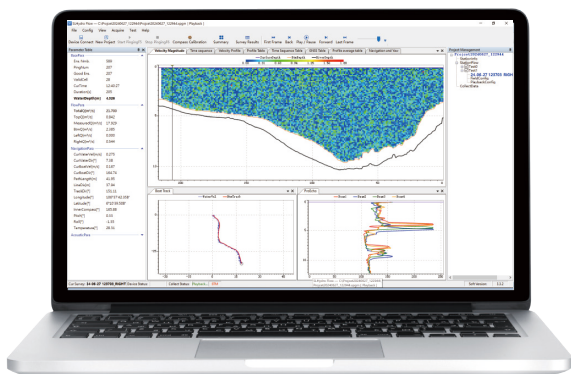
File Config View Acquire Tool Help

Connect New Project Start Ping(Alt) Stop Ping(Alt) Compass Calibration Summary Survey Results First Frame Back Play / Pause Forward Last Frame

Parameter Table

Velocity Magnitude | Time sequence | Velocity Profile | Profile Table | Time Sequence Table | GNSS Table | Profile average table | Navigation and Nav

Project Management

Bins Depth

Depth

Profiles

Current Survey Device Status

Collect Status

Shift session